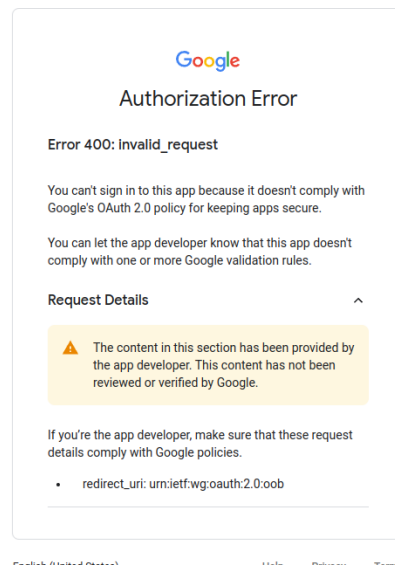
Google

Authorization Error

Error 400: invalid_request

You can't sign in to this app because it doesn't comply with Google's OAuth 2.0 policy for keeping apps secure.

You can let the app developer know that this app doesn't comply with one or more Google validation rules.

Request Details

The content in this section has been provided by the app developer. This content has not been reviewed or verified by Google.

If you're the app developer, make sure that these request details comply with Google policies.

- redirect_uri: urn:ietf:wg:oauth:2.0:oob

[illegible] Help Privacy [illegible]